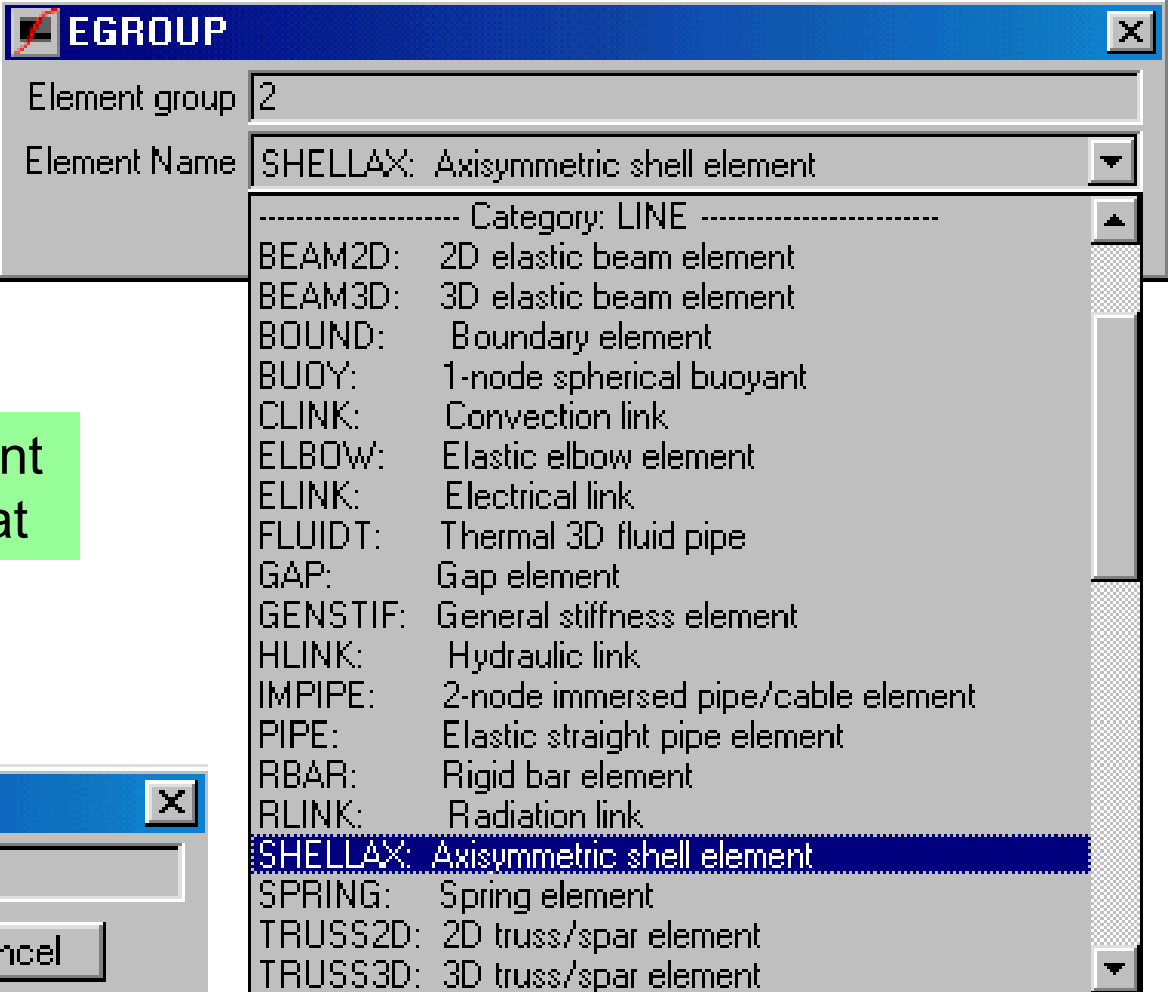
EGROUP

Element group 2

Element Name SHELLAX: Axisymmetric shell element

-------------------- Category: LINE ------------------------
BEAM2D: 2D elastic beam element
BEAM3D: 3D elastic beam element
BOUND: Boundary element
BUOY: 1-node spherical buoyant
CLINK: Convection link
ELBOW: Elastic elbow element
ELINK: Electrical link
FLUIDT: Thermal 3D fluid pipe
GAP: Gap element
GENSTIF: General stiffness element
HLINK: Hydraulic link
IMPIPE: 2-node immersed pipe/cable element
PIPE: Elastic straight pipe element
RBAR: Rigid bar element
RLINK: Radiation link
SHELLAX: Axisymmetric shell element
SPRING: Spring element
TRUSS2D: 2D truss/spar element
TRUSS3D: 3D truss/spar element

nt
at

ncel